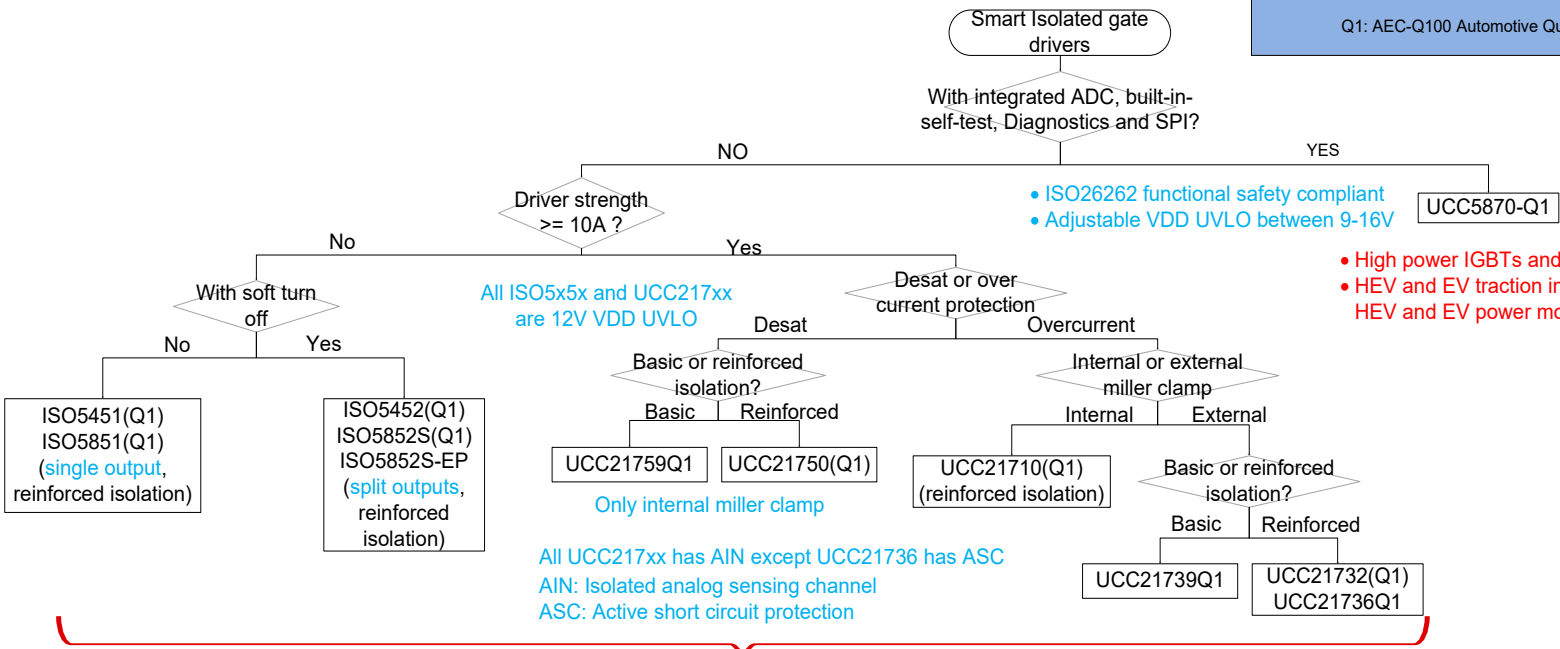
Smart Isolated gate drivers

Q1: AEC-Q100 Automotive Qu

With integrated ADC, built-in-self-test, Diagnostics and SPI?

NO

YES

Driver strength >= 10A ?

• ISO26262 functional safety compliant
• Adjustable VDD UVLO between 9-16V

UCC5870-Q1

No

Yes

• High power IGBTs and
• HEV and EV traction in
HEV and EV power mo

With soft turn off

All ISO5x5x and UCC217xx are 12V VDD UVLO

Desat or over current protection

No

Yes

Desat

Overcurrent

Basic or reinforced isolation?

Internal or external miller clamp

Basic

Reinforced

Internal

External

ISO5451(Q1)
ISO5851(Q1)
(single output, reinforced isolation)

ISO5452(Q1)
ISO5852S(Q1)
ISO5852S-EP
(split outputs, reinforced isolation)

UCC21759Q1

UCC21750(Q1)

UCC21710(Q1)
(reinforced isolation)

Basic or reinforced isolation?

Only internal miller clamp

Basic

Reinforced

All UCC217xx has AIN except UCC21736 has ASC
AIN: Isolated analog sensing channel
ASC: Active short circuit protection

UCC21739Q1

UCC21732(Q1)
UCC21736Q1